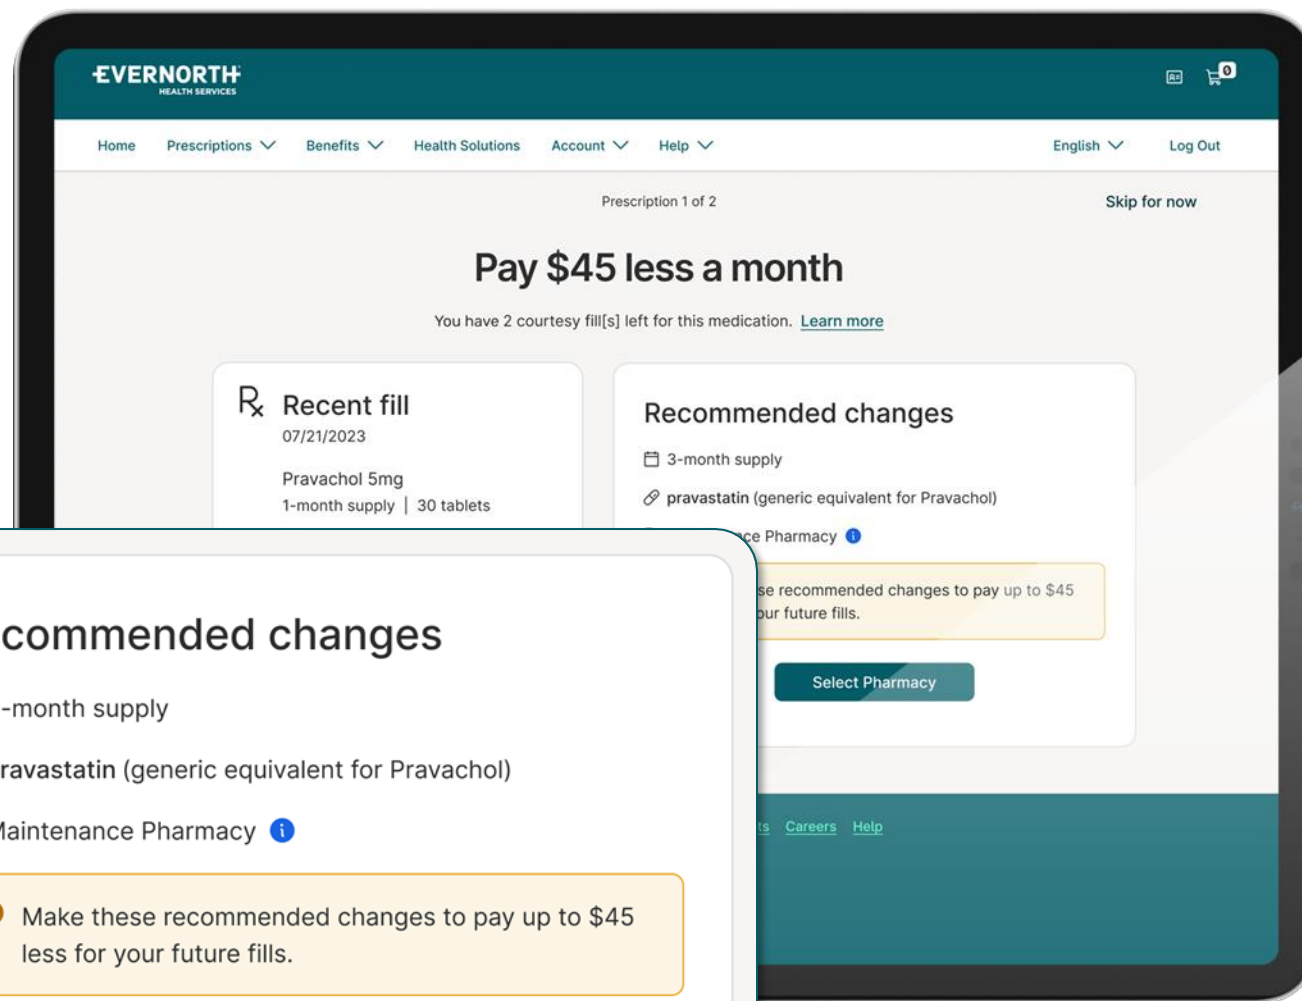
EVERNORTH
HEALTH SERVICES

0

Home Prescriptions Benefits Health Solutions Account Help English Log Out

Prescription 1 of 2

Skip for now

Pay $45 less a month

You have 2 courtesy fill[s] left for this medication. Learn more

Recent fill
07/21/2023

Pravachol 5mg
1-month supply | 30 tablets

Recommended changes

3-month supply

pravastatin (generic equivalent for Pravachol)

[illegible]ce Pharmacy

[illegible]se recommended changes to pay up to $45 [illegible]ur future fills.

Select Pharmacy

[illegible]ts Careers Help

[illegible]commended changes

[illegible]-month supply

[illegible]ravastatin (generic equivalent for Pravachol)

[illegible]aintenance Pharmacy

Make these recommended changes to pay up to $45 less for your future fills.